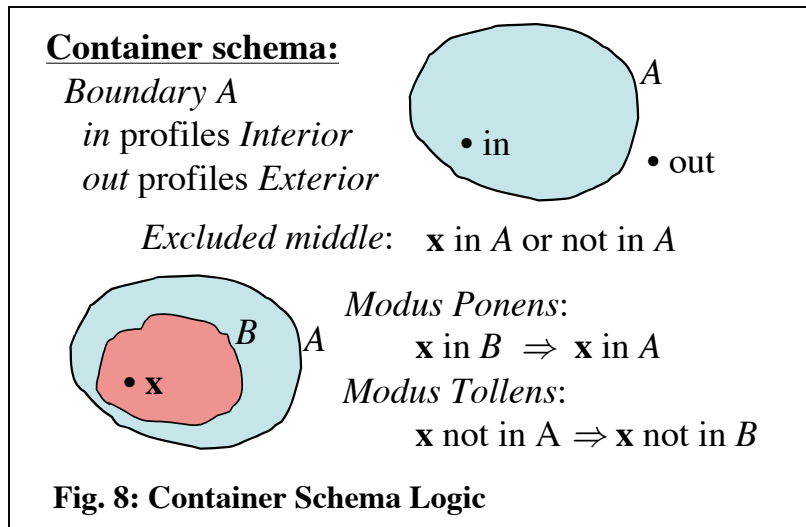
**Container schema:**

*Boundary A*
*in* profiles *Interior*
*out* profiles *Exterior*

*A*

• in

• out

*Excluded middle*: **x** in *A* or not in *A*

*B*

*A*

• **x**

*Modus Ponens*:
**x** in *B* $\Rightarrow$ **x** in *A*

*Modus Tollens*:
**x** not in A $\Rightarrow$ **x** not in *B*

**Fig. 8: Container Schema Logic**